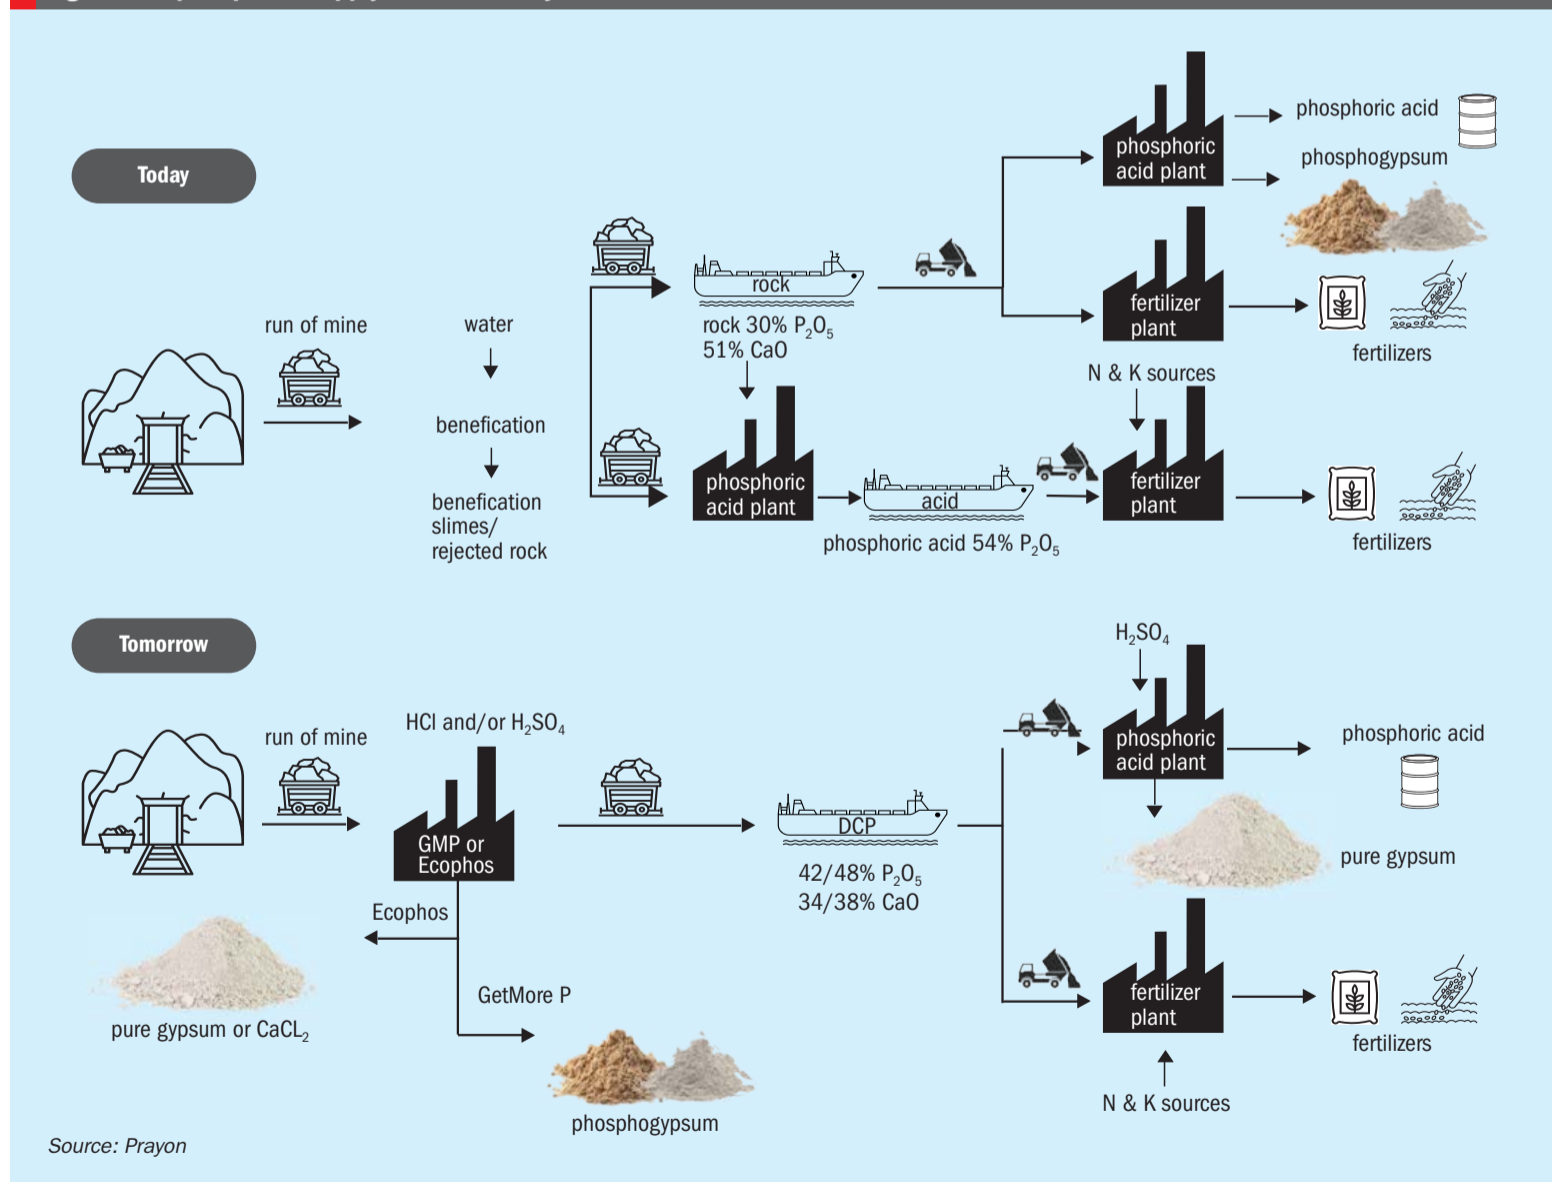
Today

run of mine

water

benefication

benefication slimes/ rejected rock

rock

rock 30% $P_2O_5$ 51% CaO

phosphoric acid plant

acid

phosphoric acid 54% $P_2O_5$

phosphoric acid plant

phosphoric acid

phosphogypsum

fertilizer plant

fertilizers

N & K sources

fertilizer plant

fertilizers

Tomorrow

run of mine

HCl and/or $H_2SO_4$

GMP or Ecophos

Ecophos

pure gypsum or $CaCL_2$

GetMore P

phosphogypsum

DCP

42/48% $P_2O_5$ 34/38% CaO

$H_2SO_4$

phosphoric acid plant

phosphoric acid

pure gypsum

fertilizer plant

fertilizers

N & K sources

Source: Prayon